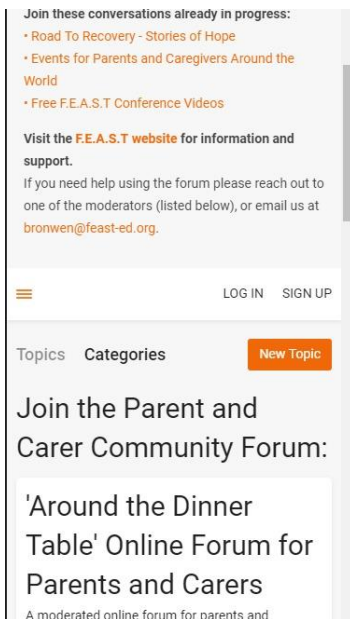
Join these conversations already in progress:
• Road To Recovery - Stories of Hope
• Events for Parents and Caregivers Around the World
• Free F.E.A.S.T Conference Videos

Visit the F.E.A.S.T website for information and support.
If you need help using the forum please reach out to one of the moderators (listed below), or email us at bronwen@feast-ed.org.

LOG IN SIGN UP

Topics Categories New Topic

Join the Parent and Carer Community Forum:

'Around the Dinner Table' Online Forum for Parents and Carers

A moderated online forum for parents and